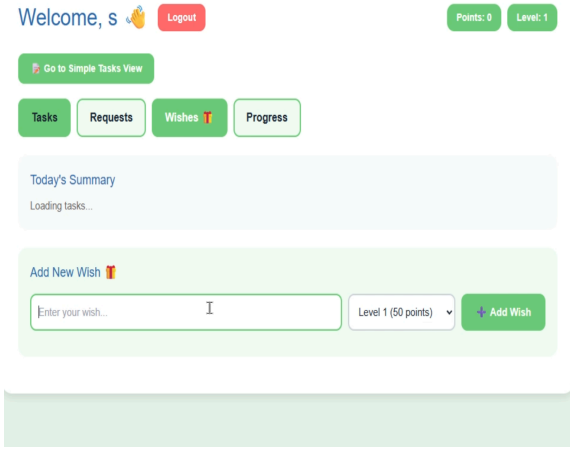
Welcome, s 👋

Logout

Points: 0

Level: 1

📱 Go to Simple Tasks View

Tasks

Requests

Wishes 🎁

Progress

Today's Summary

Loading tasks...

Add New Wish 🎁

Enter your wish...

Level 1 (50 points)

➕ Add Wish